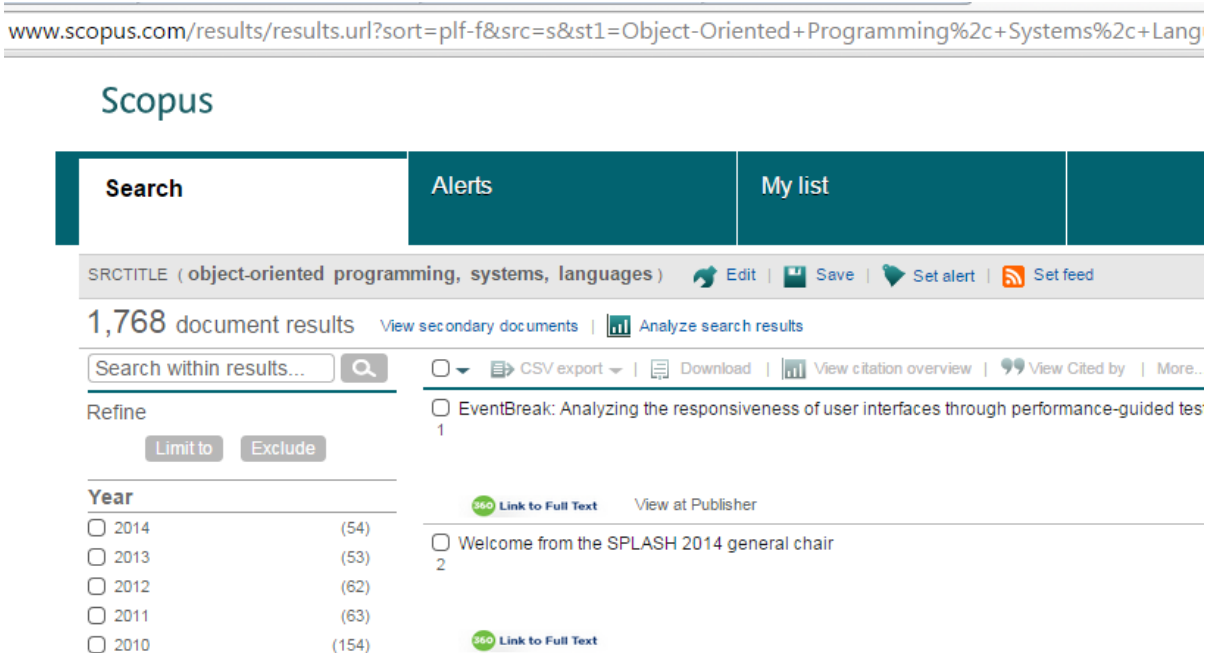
www.scopus.com/results/results.url?sort=plf-f&src=s&st1=Object-Oriented+Programming%2c+Systems%2c+Lang

Scopus

Search | Alerts | My list

SRCTITLE ( object-oriented programming, systems, languages ) Edit | Save | Set alert | Set feed

1,768 document results View secondary documents | Analyze search results

Search within results...

Refine

Limit to Exclude

Year

2014 (54)
2013 (53)
2012 (62)
2011 (63)
2010 (154)

CSV export | Download | View citation overview | View Cited by | More...

EventBreak: Analyzing the responsiveness of user interfaces through performance-guided tes
1

360 Link to Full Text View at Publisher

Welcome from the SPLASH 2014 general chair
2

360 Link to Full Text